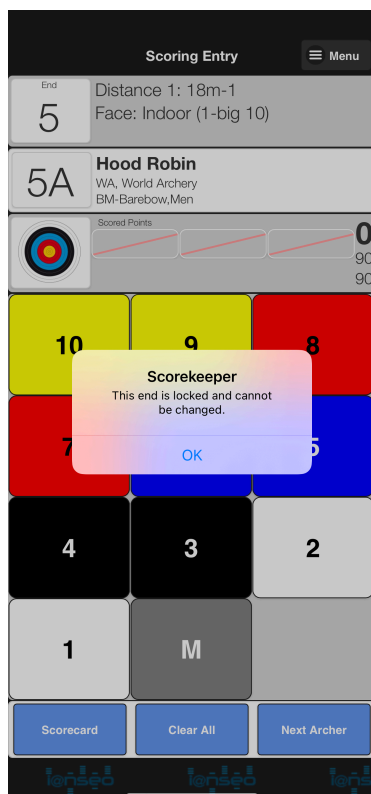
Scoring Entry

Menu

End
5

Distance 1: 18m-1
Face: Indoor (1-big 10)

5A

Hood Robin
WA, World Archery
BM-Barebow,Men

Scored Points

0
90
90

10
9
8
7
5

Scorekeeper
This end is locked and cannot be changed.

OK

4
3
2
1
M

Scorecard
Clear All
Next Archer

ianseo
ianseo
ianse